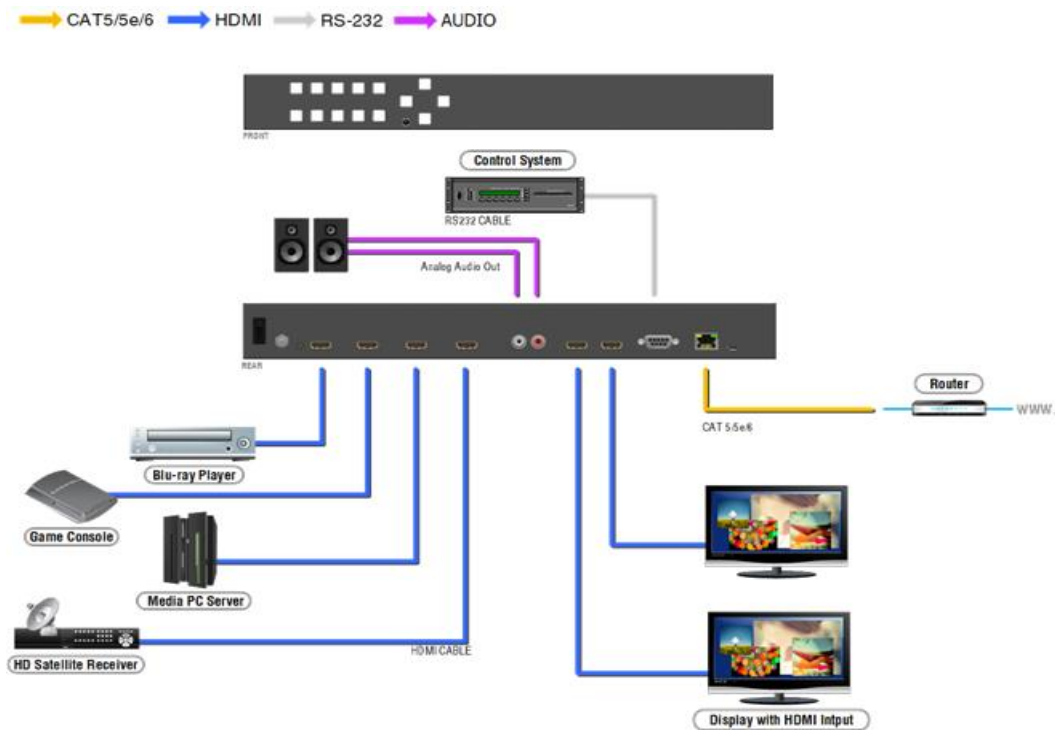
CAT5/5e/6 HDMI RS-232 AUDIO

FRONT

Control System

RS232 CABLE

Analog Audio Out

REAR

Router

WWW.

CAT 5/5e/6

Blu-ray Player

Game Console

Media PC Server

HD Satellite Receiver

HDMI CABLE

Display with HDMI Intput